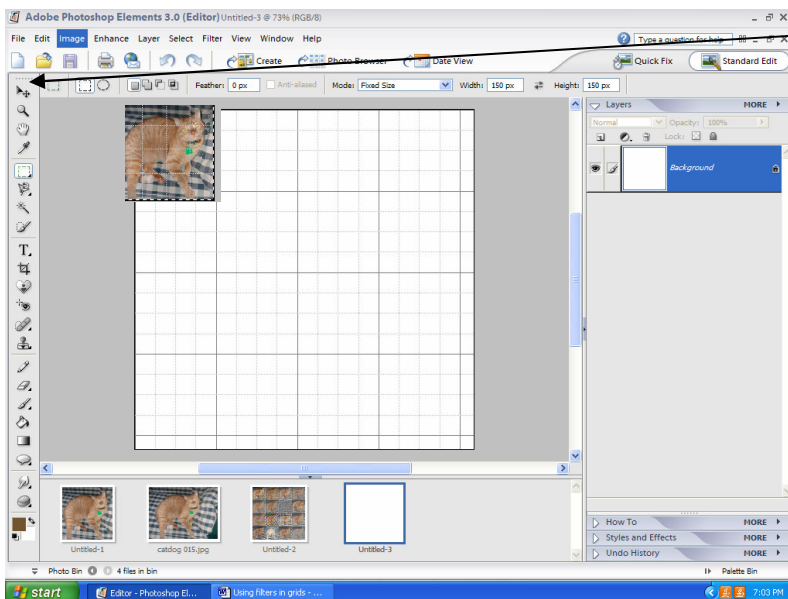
Adobe Photoshop Elements 3.0 (Editor) Untitled-3 @ 73% (RGB/8)

File Edit Image Enhance Layer Select Filter View Window Help

Type a question for help

Create Photo Browser Date View Quick Fix Standard Edit

Feather: 0 px Anti-aliased Mode: Fixed Size Width: 150 px Height: 150 px

Layers MORE
Normal Opacity: 100%
Lock:
Background

How To MORE
Styles and Effects MORE
Undo History MORE

Untitled-1 catdog 015.jpg Untitled-2 Untitled-3

Photo Bin 4 files in bin Palette Bin

start Editor - Photoshop El... Using filters in grids - ... 7:03 PM